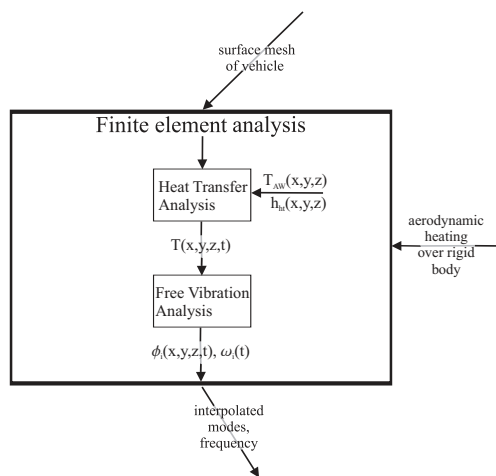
surface mesh of vehicle

Finite element analysis

Heat Transfer Analysis

$T_{AW}(x,y,z)$

$h_{hi}(x,y,z)$

aerodynamic heating over rigid body

T(x,y,z,t)

Free Vibration Analysis

$\phi_i(x,y,z,t)$, $\omega_i(t)$

interpolated modes, frequency